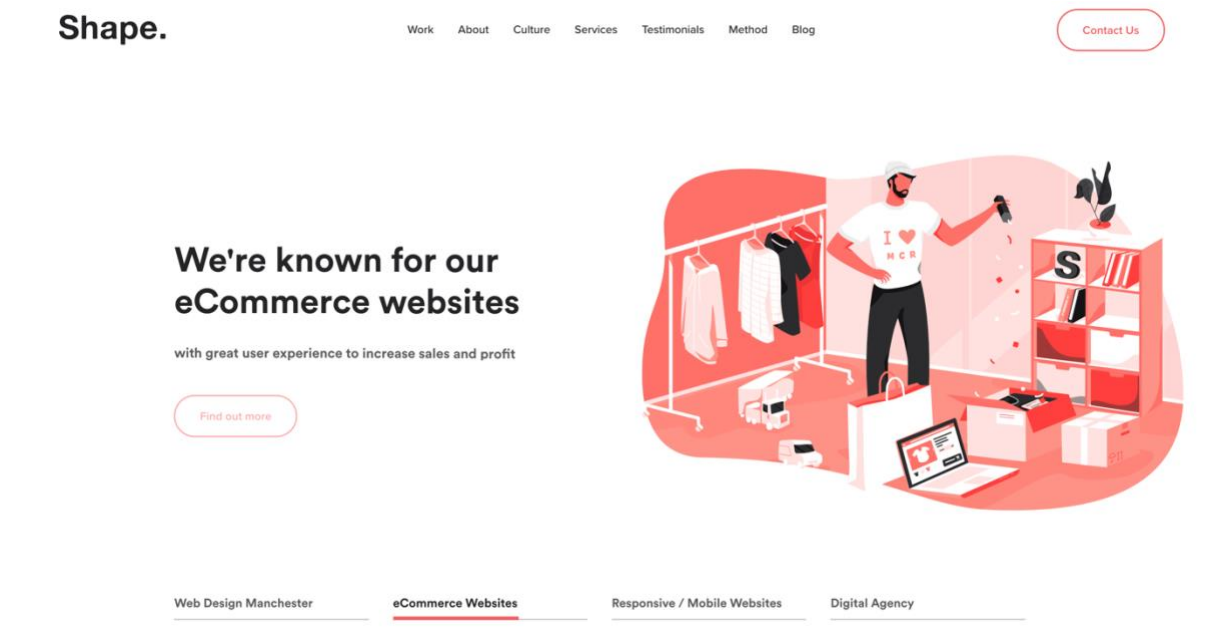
Shape.

Work About Culture Services Testimonials Method Blog

Contact Us

We're known for our eCommerce websites

with great user experience to increase sales and profit

Find out more

I ♥ MCR

S

Web Design Manchester | eCommerce Websites | Responsive / Mobile Websites | Digital Agency